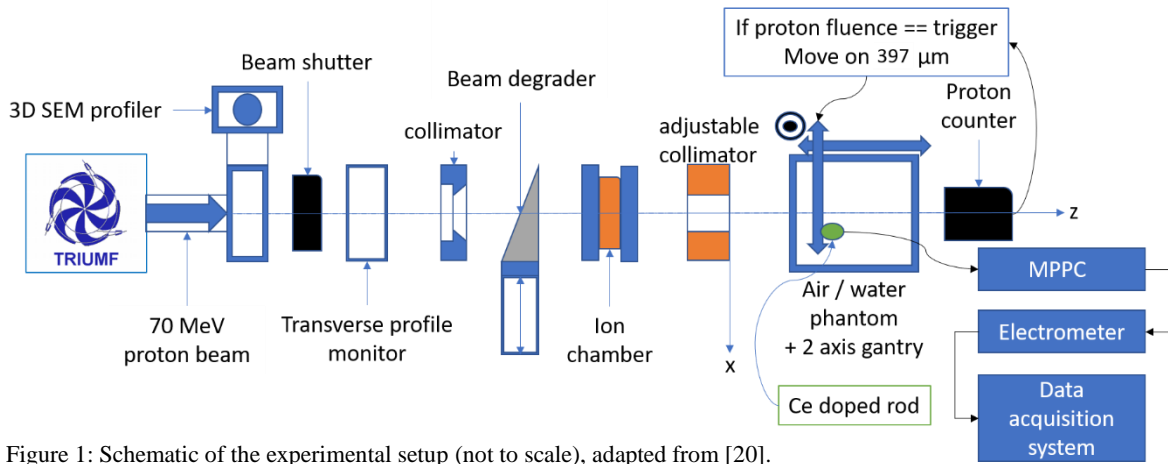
If proton fluence == trigger
Move on 397 μm

Beam shutter

3D SEM profiler

Beam degrader

collimator

adjustable collimator

Proton counter

TRIUMF

z

MPPC

70 MeV proton beam

Transverse profile monitor

Ion chamber

x

Air / water phantom + 2 axis gantry

Electrometer

Data acquisition system

Ce doped rod

Figure 1: Schematic of the experimental setup (not to scale), adapted from [20].